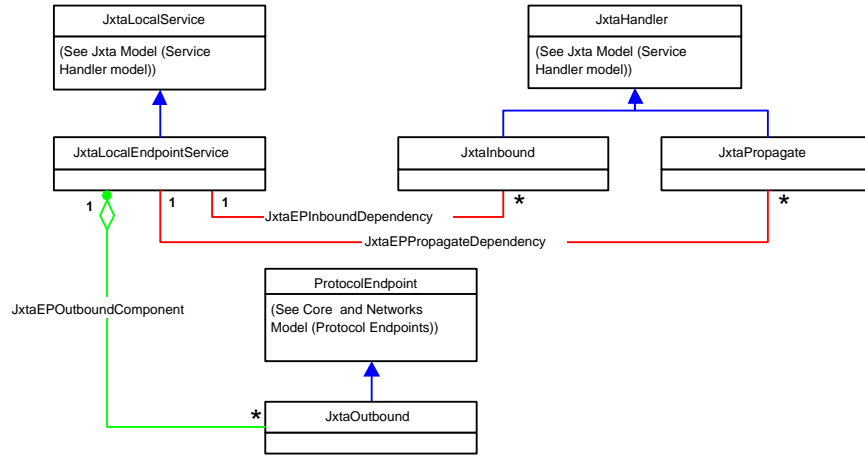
JxtaLocalService

(See Jxta Model (Service Handler model))

JxtaHandler

(See Jxta Model (Service Handler model))

JxtaLocalEndpointService

JxtaInbound

JxtaPropagate

1

1

1

JxtaEPInboundDependency

*

*

JxtaEPPropagateDependency

ProtocolEndpoint

(See Core and Networks Model (Protocol Endpoints))

JxtaEPOutboundComponent

*

JxtaOutbound